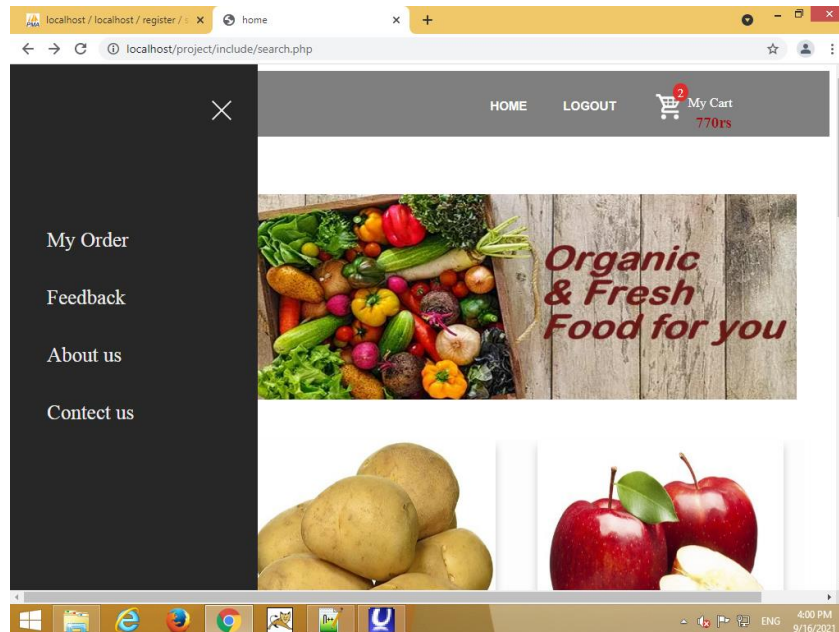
localhost / localhost / register / s ×
home ×
+
localhost/project/include/search.php
×
HOME
LOGOUT
2
My Cart
770rs
My Order
Feedback
About us
Contect us
Organic & Fresh Food for you
ENG
4:00 PM
9/16/2021